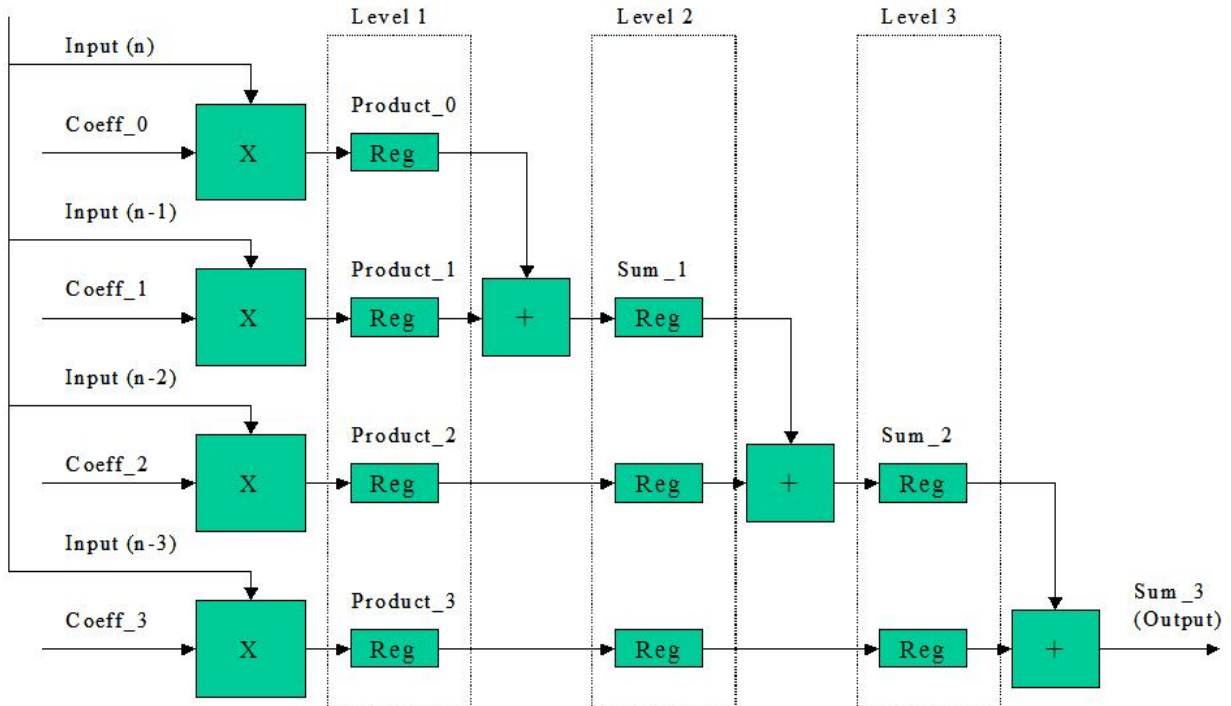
Level 1

Level 2

Level 3

Input (n)

Coeff_0

X

Product_0

Reg

Input (n-1)

Coeff_1

X

Product_1

Reg

+

Sum_1

Reg

Input (n-2)

Coeff_2

X

Product_2

Reg

Reg

+

Sum_2

Reg

Input (n-3)

Coeff_3

X

Product_3

Reg

Reg

Reg

+

Sum_3
(Output)